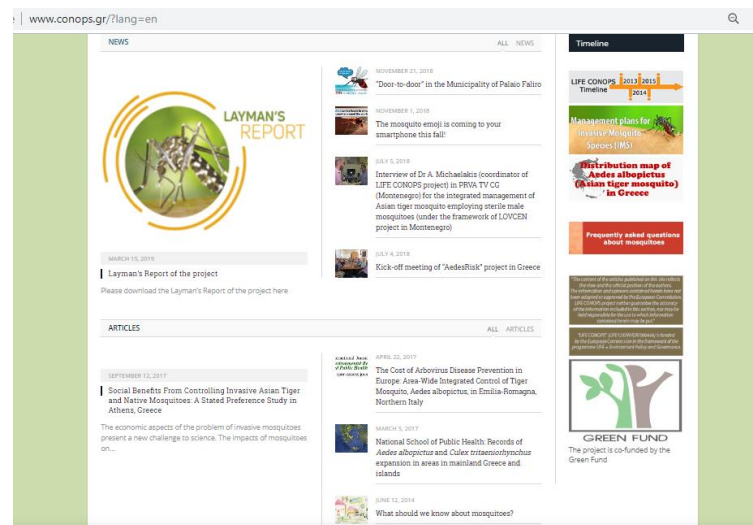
www.conops.gr/?lang=en

NEWS

ALL NEWS

LAYMAN'S REPORT

MARCH 15, 2019

Layman's Report of the project

Please download the Layman's Report of the project here

NOVEMBER 21, 2018

"Door-to-door" in the Municipality of Palaio Faliro

NOVEMBER 1, 2018

The mosquito emoji is coming to your smartphone this fall!

JULY 5, 2018

Interview of Dr A. Michaelakis (coordinator of LIFE CONOPS project) in PRVA TV CG (Montenegro) for the integrated management of Asian tiger mosquito employing sterile male mosquitoes (under the framework of LOVCEN project in Montenegro)

JULY 4, 2018

Kick-off meeting of "AedesRisk" project in Greece

ARTICLES

ALL ARTICLES

SEPTEMBER 12, 2017

Social Benefits From Controlling Invasive Asian Tiger and Native Mosquitoes: A Stated Preference Study in Athens, Greece

The economic aspects of the problem of invasive mosquitoes present a new challenge to science. The impacts of mosquitoes on...

APRIL 22, 2017

The Cost of Arbovirus Disease Prevention in Europe: Area-Wide Integrated Control of Tiger Mosquito, Aedes albopictus, in Emilia-Romagna, Northern Italy

MARCH 5, 2017

National School of Public Health: Records of Aedes albopictus and Culex tritaeniorhynchus expansion in areas in mainland Greece and islands

JUNE 12, 2014

What should we know about mosquitoes?

Timeline

LIFE CONOPS Timeline 2013 2015 2014

Management plans for Invasive Mosquito Species (IMS)

Distribution map of Aedes albopictus (Asian tiger mosquito) in Greece

Frequently asked questions about mosquitoes

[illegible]

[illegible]

GREEN FUND

The project is co-funded by the Green Fund